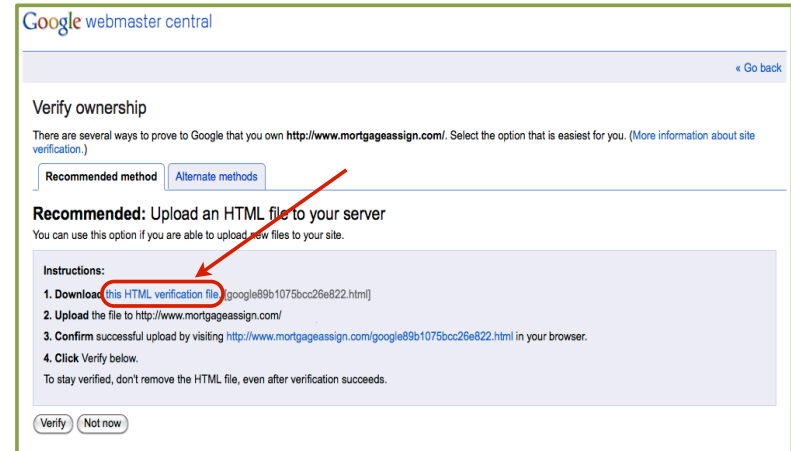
Google webmaster central

« Go back

Verify ownership

There are several ways to prove to Google that you own **http://www.mortgageassign.com/**. Select the option that is easiest for you. (More information about site verification.)

Recommended method | Alternate methods

**Recommended:** Upload an HTML file to your server

You can use this option if you are able to upload new files to your site.

**Instructions:**

**1. Download** this HTML verification file. [google89b1075bcc26e822.html]

**2. Upload** the file to http://www.mortgageassign.com/

**3. Confirm** successful upload by visiting http://www.mortgageassign.com/google89b1075bcc26e822.html in your browser.

**4. Click** Verify below.

To stay verified, don't remove the HTML file, even after verification succeeds.

Verify | Not now